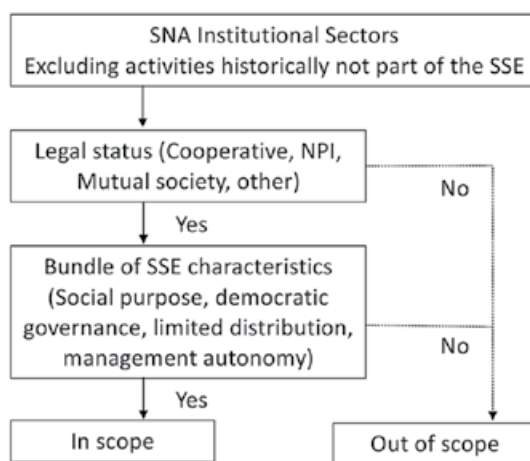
SNA Institutional Sectors
Excluding activities historically not part of the SSE

Legal status (Cooperative, NPI, Mutual society, other)

No

Yes

Bundle of SSE characteristics (Social purpose, democratic governance, limited distribution, management autonomy)

No

Yes

In scope

Out of scope